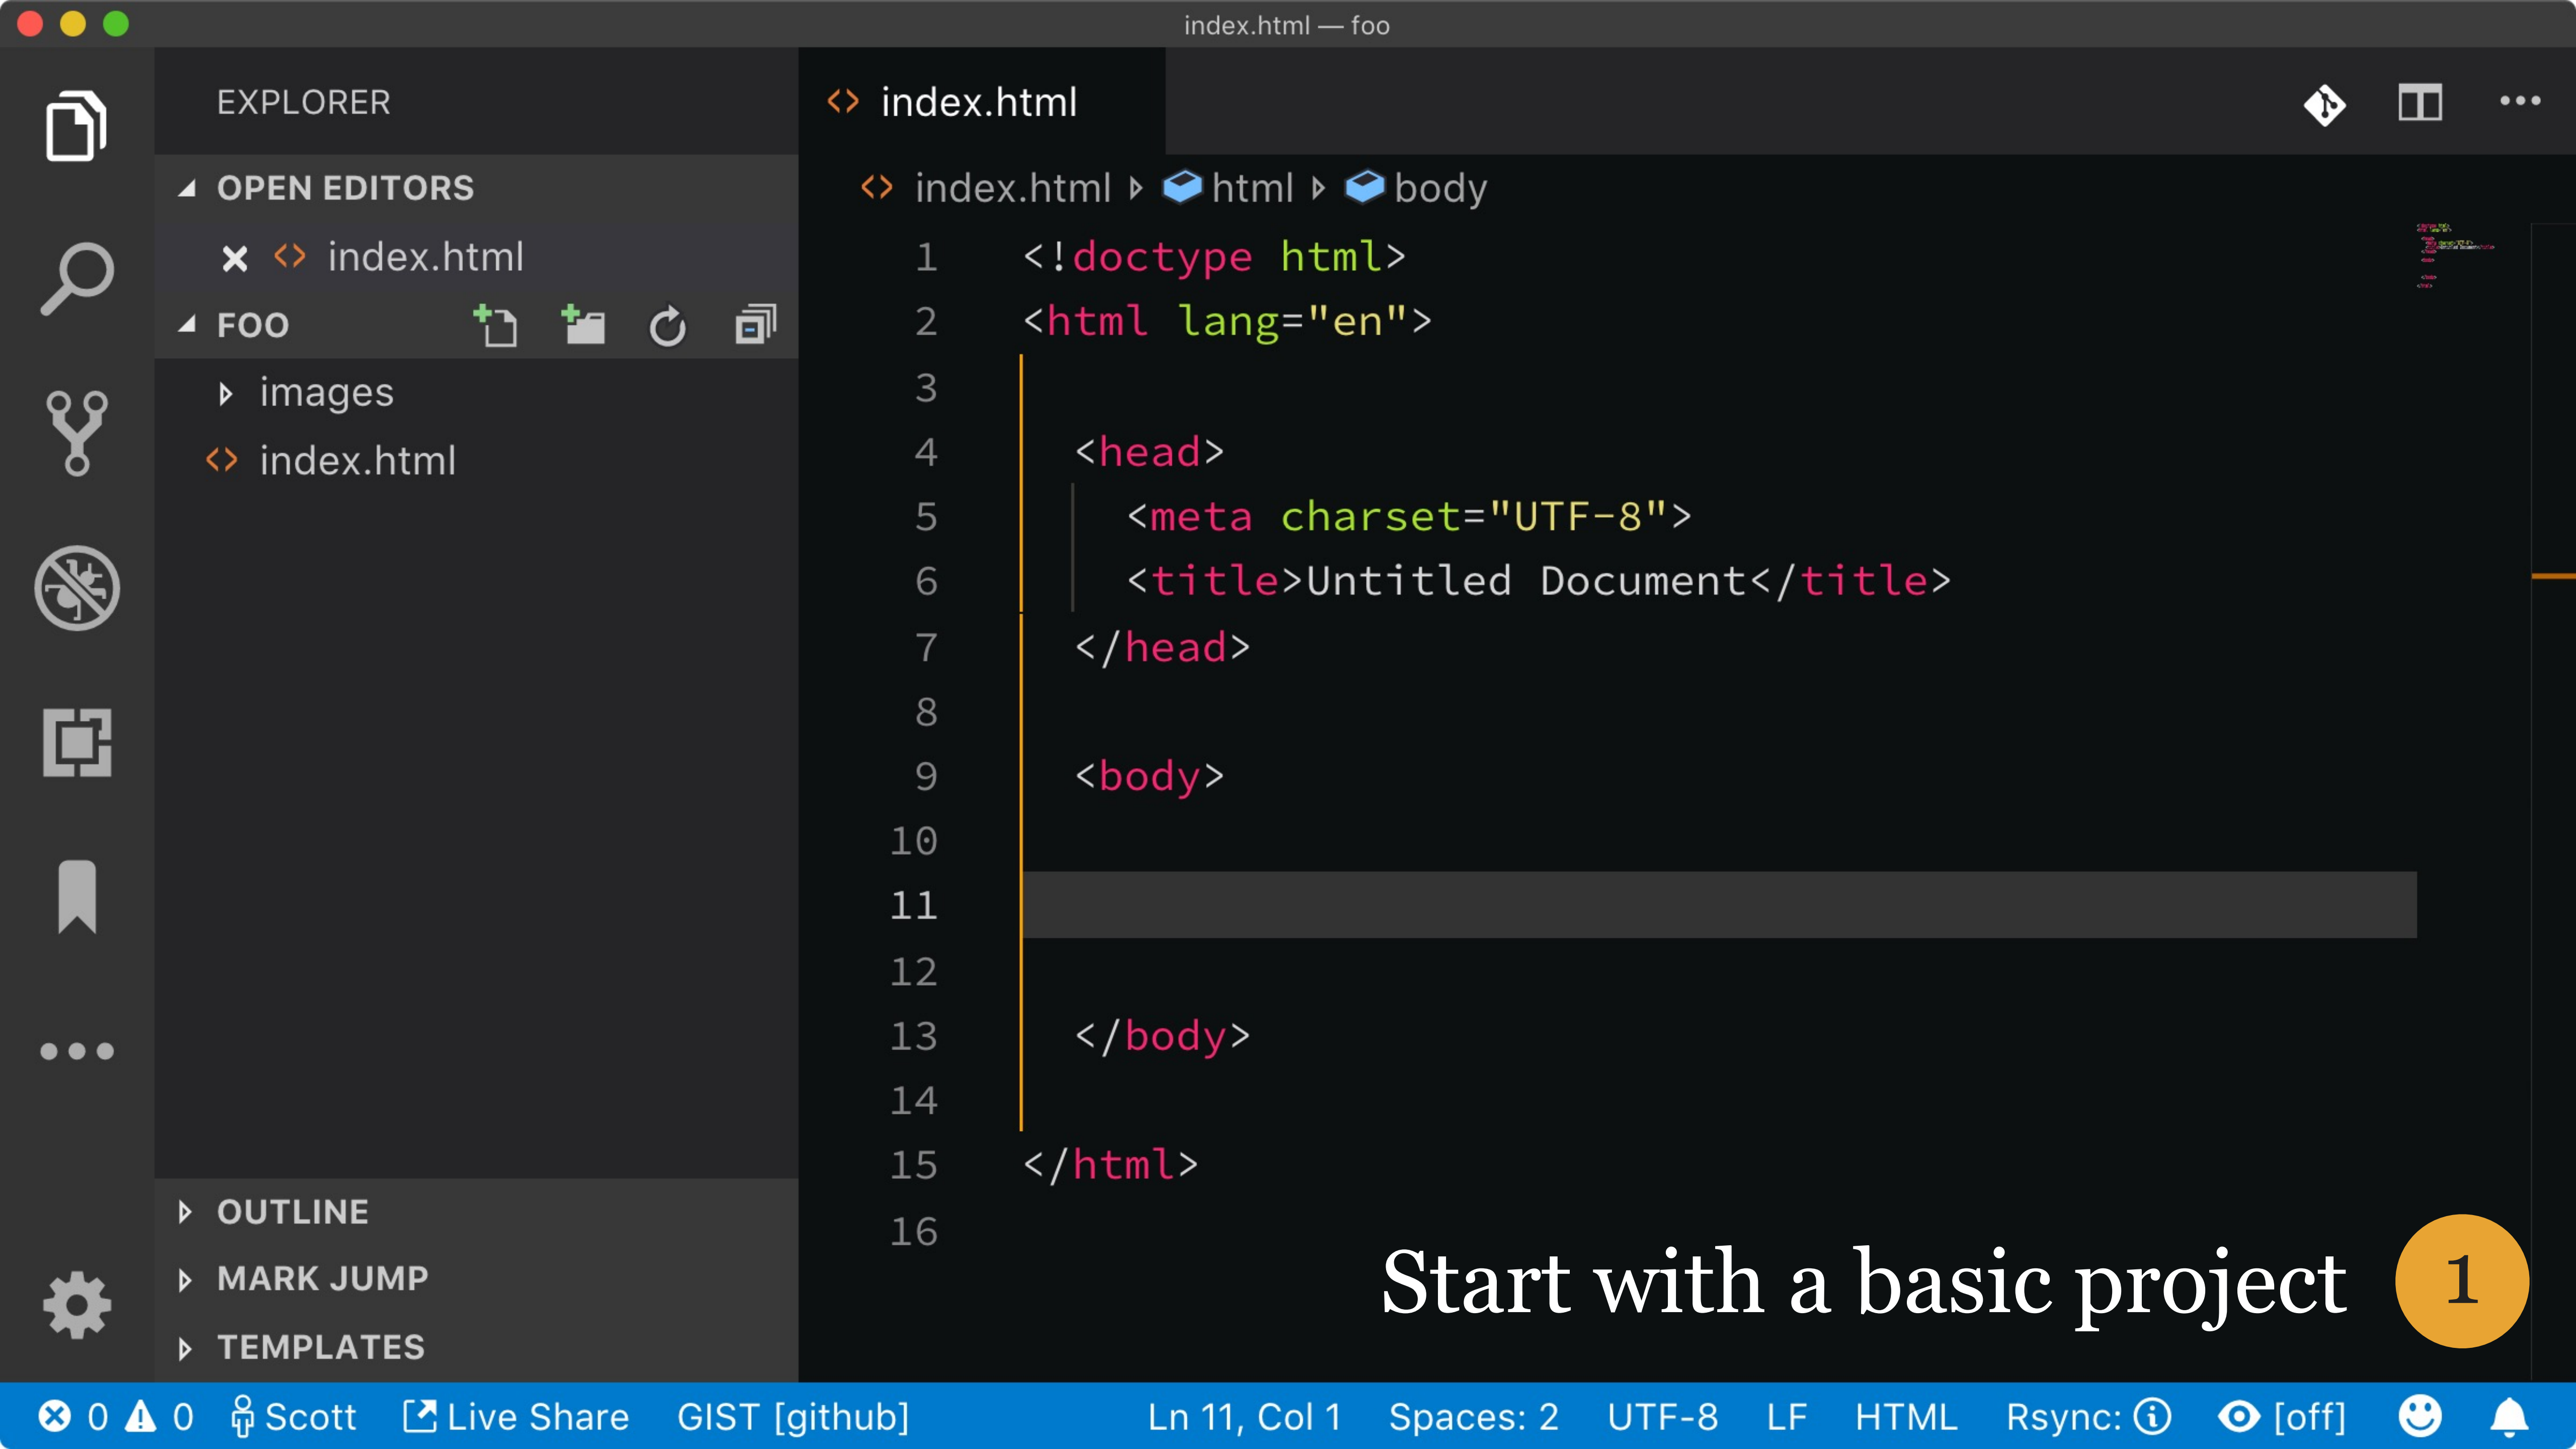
index.html — foo

EXPLORER

OPEN EDITORS

index.html

FOO

images

index.html

OUTLINE

MARK JUMP

TEMPLATES

index.html

index.html html body

1 <!doctype html>
2 <html lang="en">
3
4 <head>
5 <meta charset="UTF-8">
6 <title>Untitled Document</title>
7 </head>
8
9 <body>
10
11
12
13 </body>
14
15 </html>
16

Start with a basic project 1

0 0 Scott Live Share GIST [github] Ln 11, Col 1 Spaces: 2 UTF-8 LF HTML Rsync: [off]